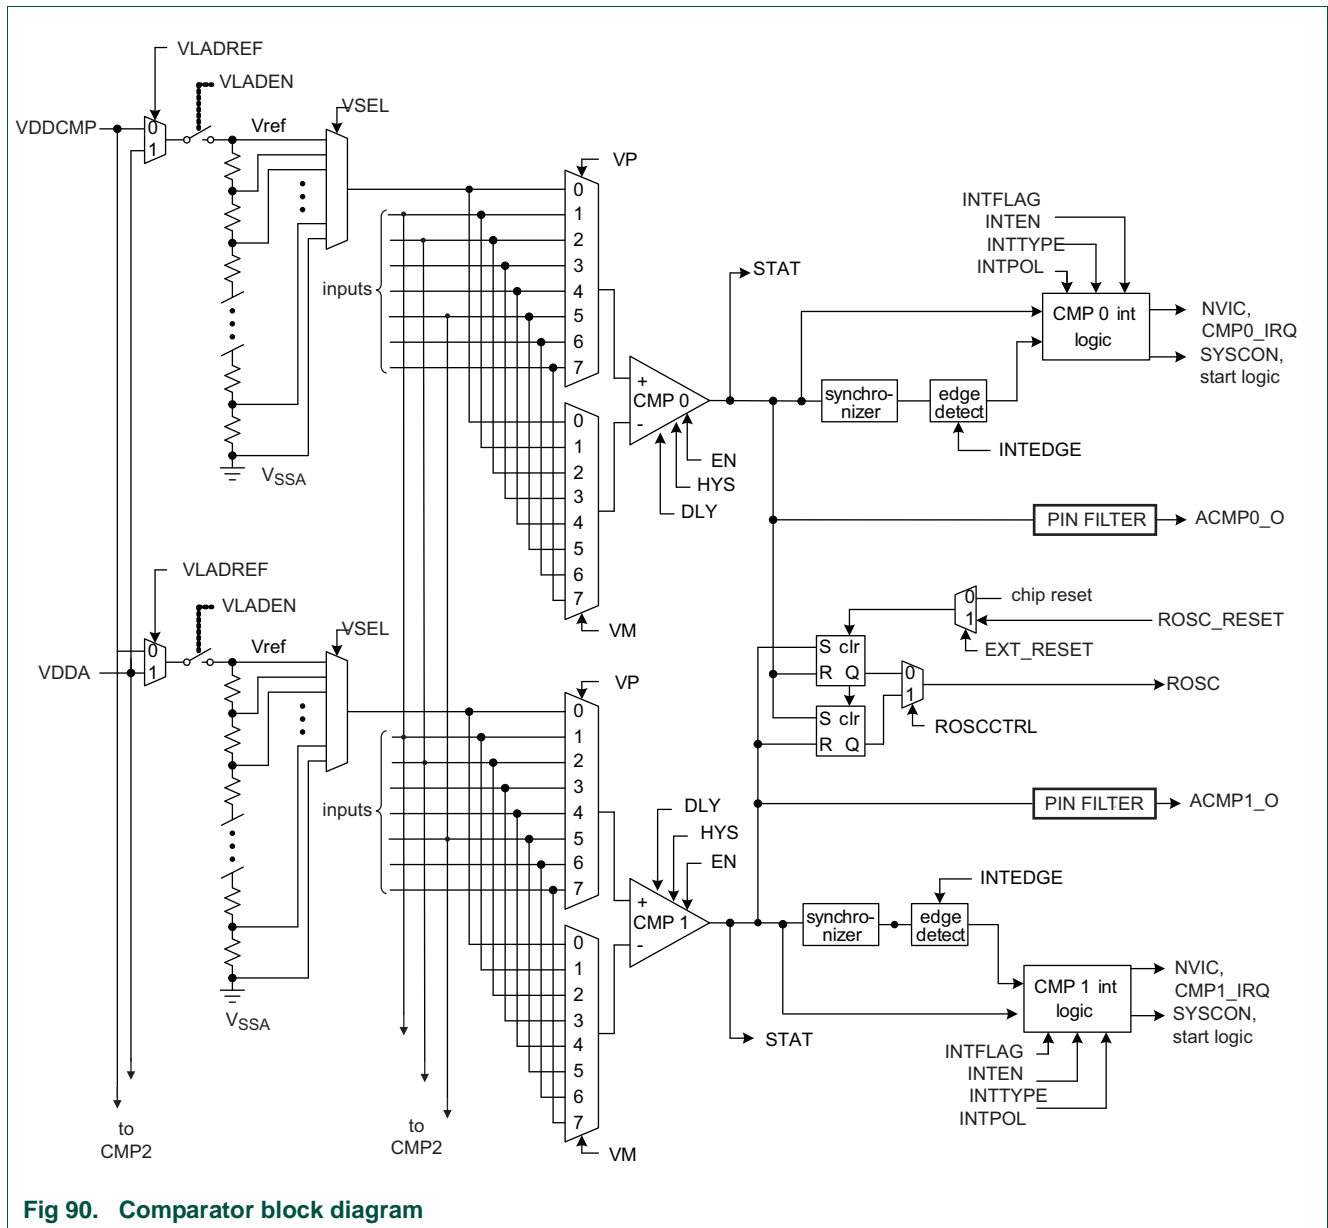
VLADREF
VLADEN
VDDCMP
0
1
Vref
VSEL
VP
0
1
2
3
4
5
6
7
inputs
STAT
INTFLAG
INTEN
INTTYPE
INTPOL
CMP 0 int logic
NVIC, CMP0_IRQ
SYSCON, start logic
+
CMP 0
-
synchronizer
edge detect
0
1
2
3
4
5
6
7
EN
HYS
DLY
INTEDGE
$V_{SSA}$
PIN FILTER
ACMP0_O
VLADREF
VLADEN
chip reset
0
1
ROSC_RESET
EXT_RESET
VDDA
0
1
Vref
VSEL
S clr
R Q
0
1
ROSC
S clr
R Q
ROSCCTRL
VP
0
1
2
3
4
5
6
7
inputs
PIN FILTER
ACMP1_O
DLY
HYS
EN
INTEDGE
+
CMP 1
-
synchronizer
edge detect
0
1
2
3
4
5
6
7
CMP 1 int logic
NVIC, CMP1_IRQ
SYSCON, start logic
$V_{SSA}$
STAT
INTFLAG
INTEN
INTTYPE
INTPOL
to CMP2
to CMP2
VM
VM
Fig 90. Comparator block diagram